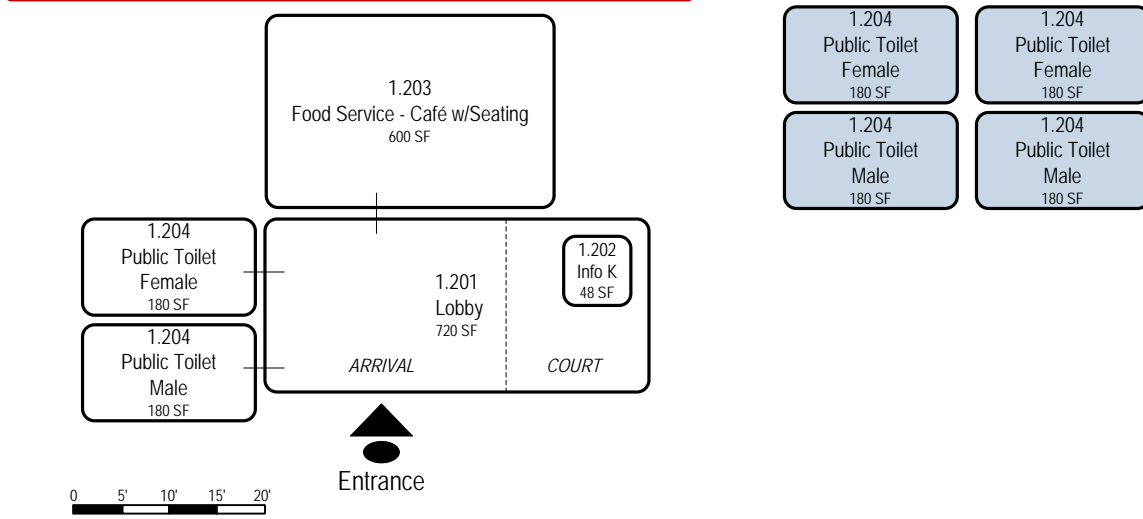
1.203
Food Service - Café w/Seating
600 SF

1.204
Public Toilet
Female
180 SF

1.204
Public Toilet
Male
180 SF

1.201
Lobby
720 SF

1.202
Info K
48 SF

ARRIVAL

COURT

Entrance

0 5' 10' 15' 20'

1.204
Public Toilet
Female
180 SF

1.204
Public Toilet
Female
180 SF

1.204
Public Toilet
Male
180 SF

1.204
Public Toilet
Male
180 SF